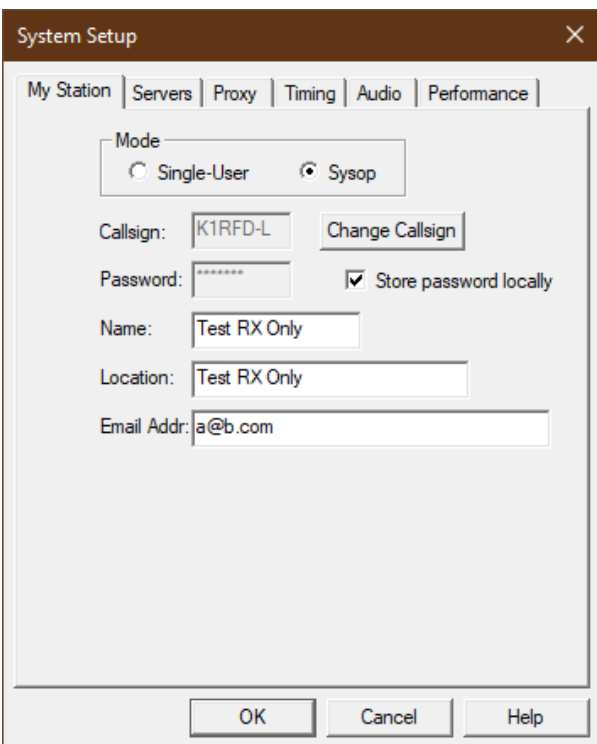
System Setup

My Station | Servers | Proxy | Timing | Audio | Performance

Mode
Single-User
Sysop

Callsign: K1RFD-L
Change Callsign

Password: *******
Store password locally

Name: Test RX Only

Location: Test RX Only

Email Addr: a@b.com

OK
Cancel
Help